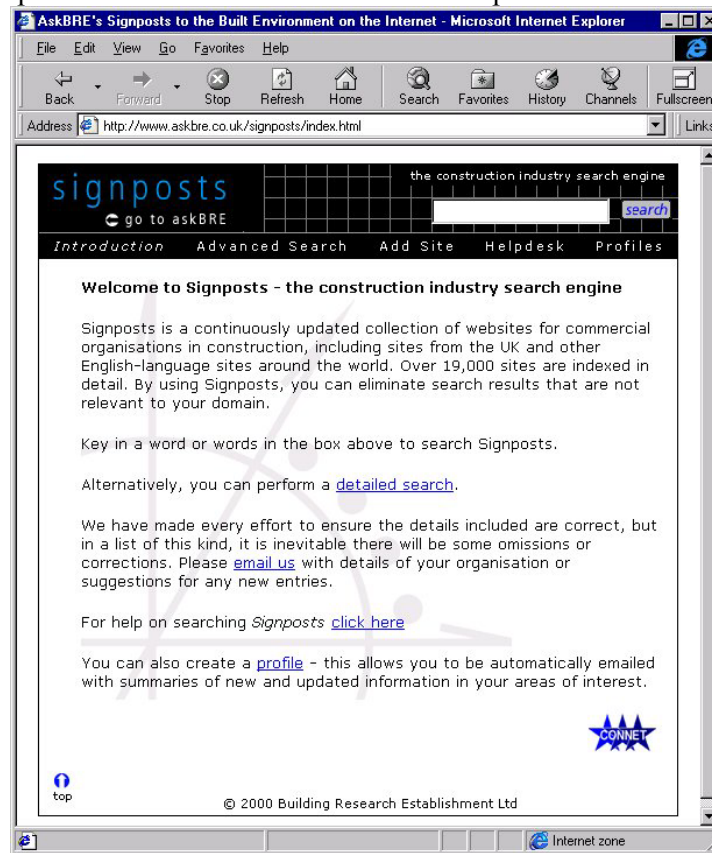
AskBRE's Signposts to the Built Environment on the Internet - Microsoft Internet Explorer

File Edit View Go Favorites Help

Back Forward Stop Refresh Home Search Favorites History Channels Fullscreen

Address http://www.askbre.co.uk/signposts/index.html

Links

signposts
go to askBRE

the construction industry search engine

search

Introduction Advanced Search Add Site Helpdesk Profiles

Welcome to Signposts - the construction industry search engine

Signposts is a continuously updated collection of websites for commercial organisations in construction, including sites from the UK and other English-language sites around the world. Over 19,000 sites are indexed in detail. By using Signposts, you can eliminate search results that are not relevant to your domain.

Key in a word or words in the box above to search Signposts.

Alternatively, you can perform a detailed search.

We have made every effort to ensure the details included are correct, but in a list of this kind, it is inevitable there will be some omissions or corrections. Please email us with details of your organisation or suggestions for any new entries.

For help on searching Signposts click here

You can also create a profile - this allows you to be automatically emailed with summaries of new and updated information in your areas of interest.

CONNET

top

© 2000 Building Research Establishment Ltd

Internet zone